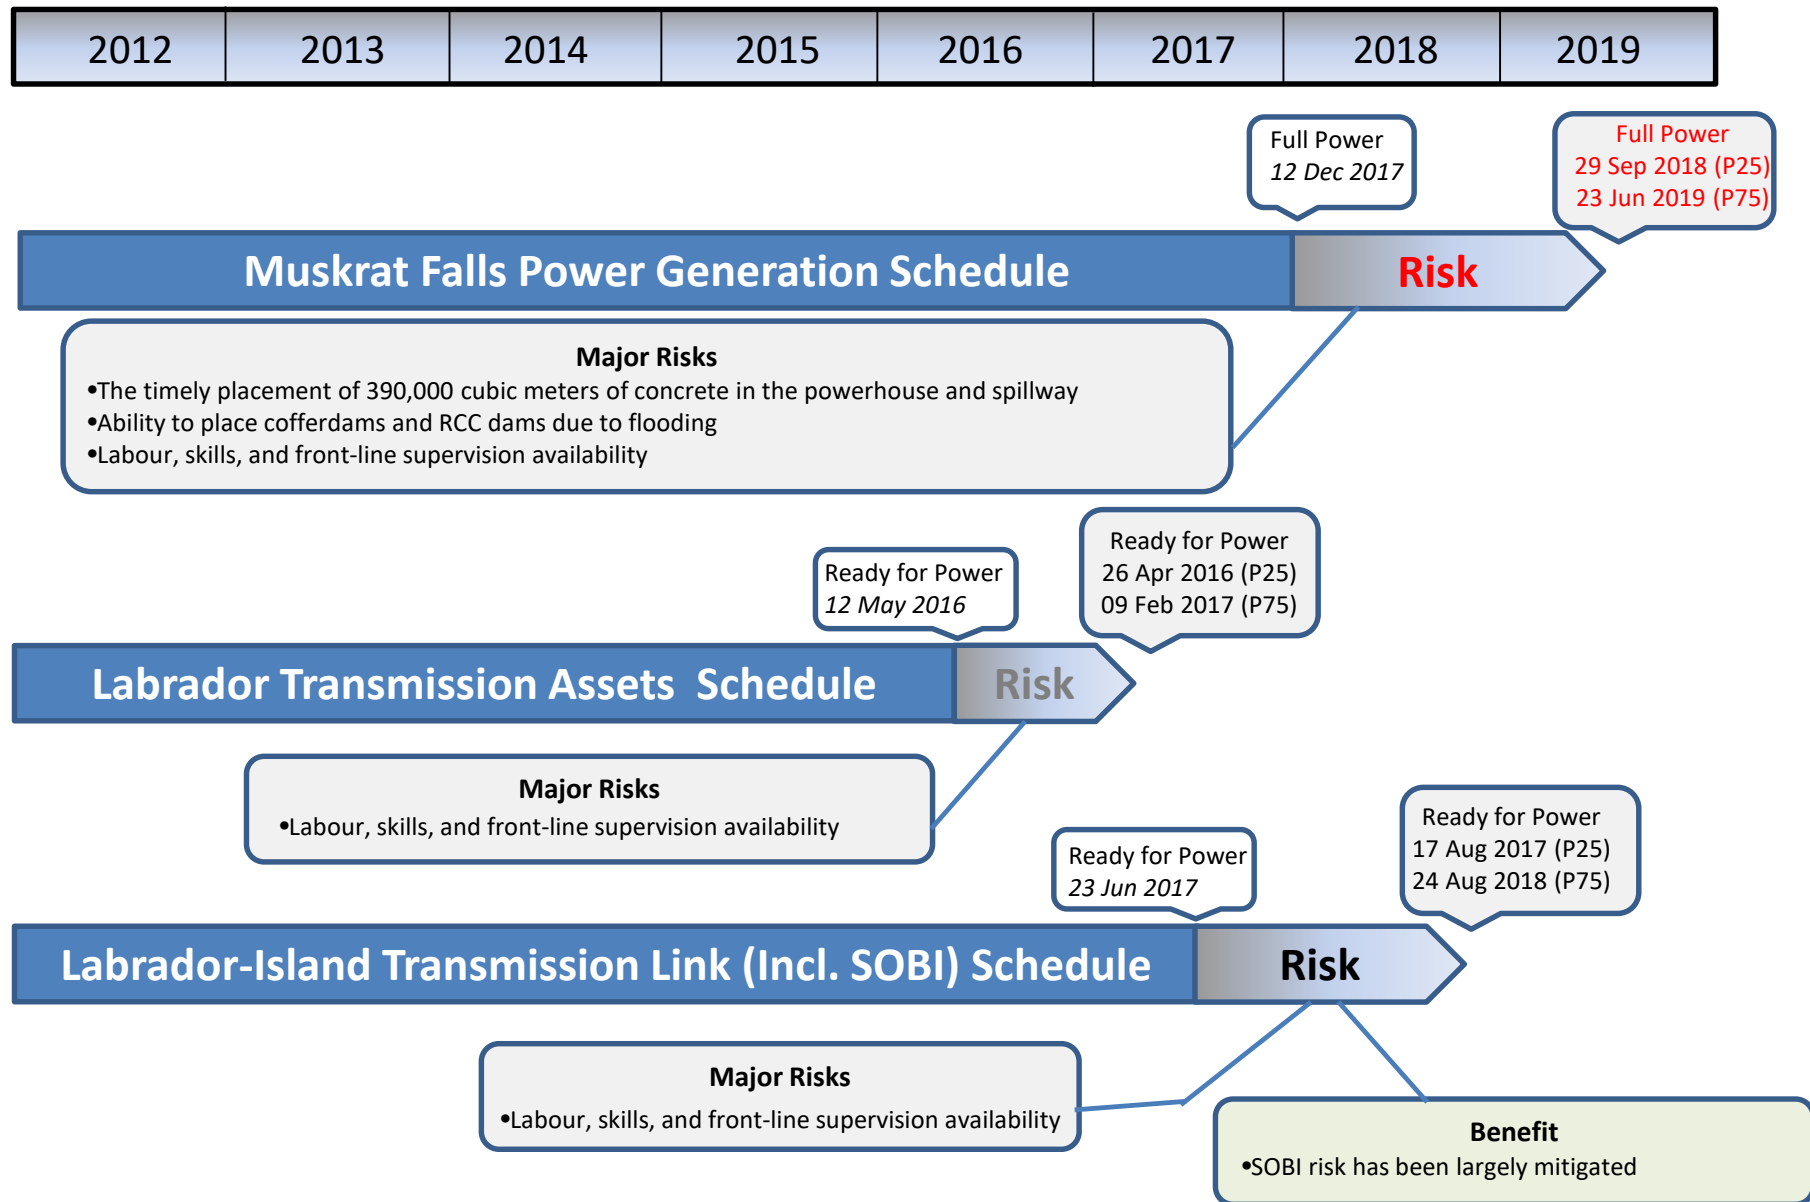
| 2012 | 2013 | 2014 | 2015 | 2016 | 2017 | 2018 | 2019 |
|---|---|---|---|---|---|---|---|

Full Power
12 Dec 2017

Full Power
29 Sep 2018 (P25)
23 Jun 2019 (P75)

Muskrat Falls Power Generation Schedule

Risk

Major Risks
•The timely placement of 390,000 cubic meters of concrete in the powerhouse and spillway
•Ability to place cofferdams and RCC dams due to flooding
•Labour, skills, and front-line supervision availability

Ready for Power
12 May 2016

Ready for Power
26 Apr 2016 (P25)
09 Feb 2017 (P75)

Labrador Transmission Assets Schedule

Risk

Major Risks
•Labour, skills, and front-line supervision availability

Ready for Power
23 Jun 2017

Ready for Power
17 Aug 2017 (P25)
24 Aug 2018 (P75)

Labrador-Island Transmission Link (Incl. SOBI) Schedule

Risk

Major Risks
•Labour, skills, and front-line supervision availability

Benefit
•SOBI risk has been largely mitigated